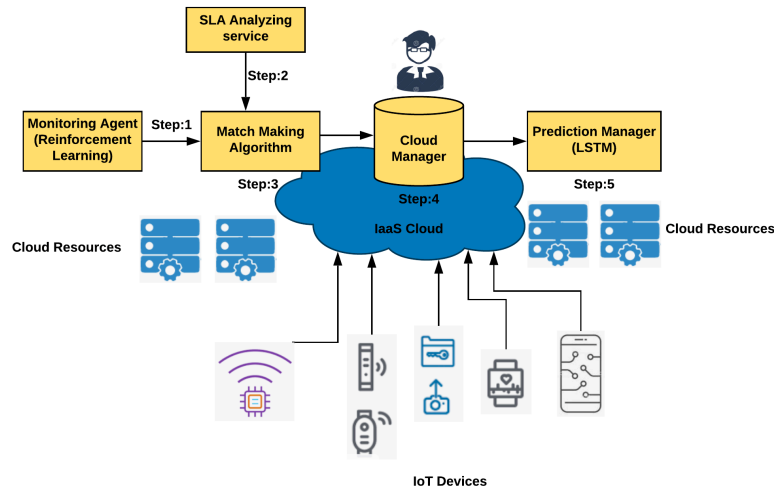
SLA Analyzing service

Step:2

Monitoring Agent (Reinforcement Learning)

Step:1

Match Making Algorithm

Cloud Manager

Prediction Manager (LSTM)

Step:3

Step:4

Step:5

IaaS Cloud

Cloud Resources

Cloud Resources

IoT Devices